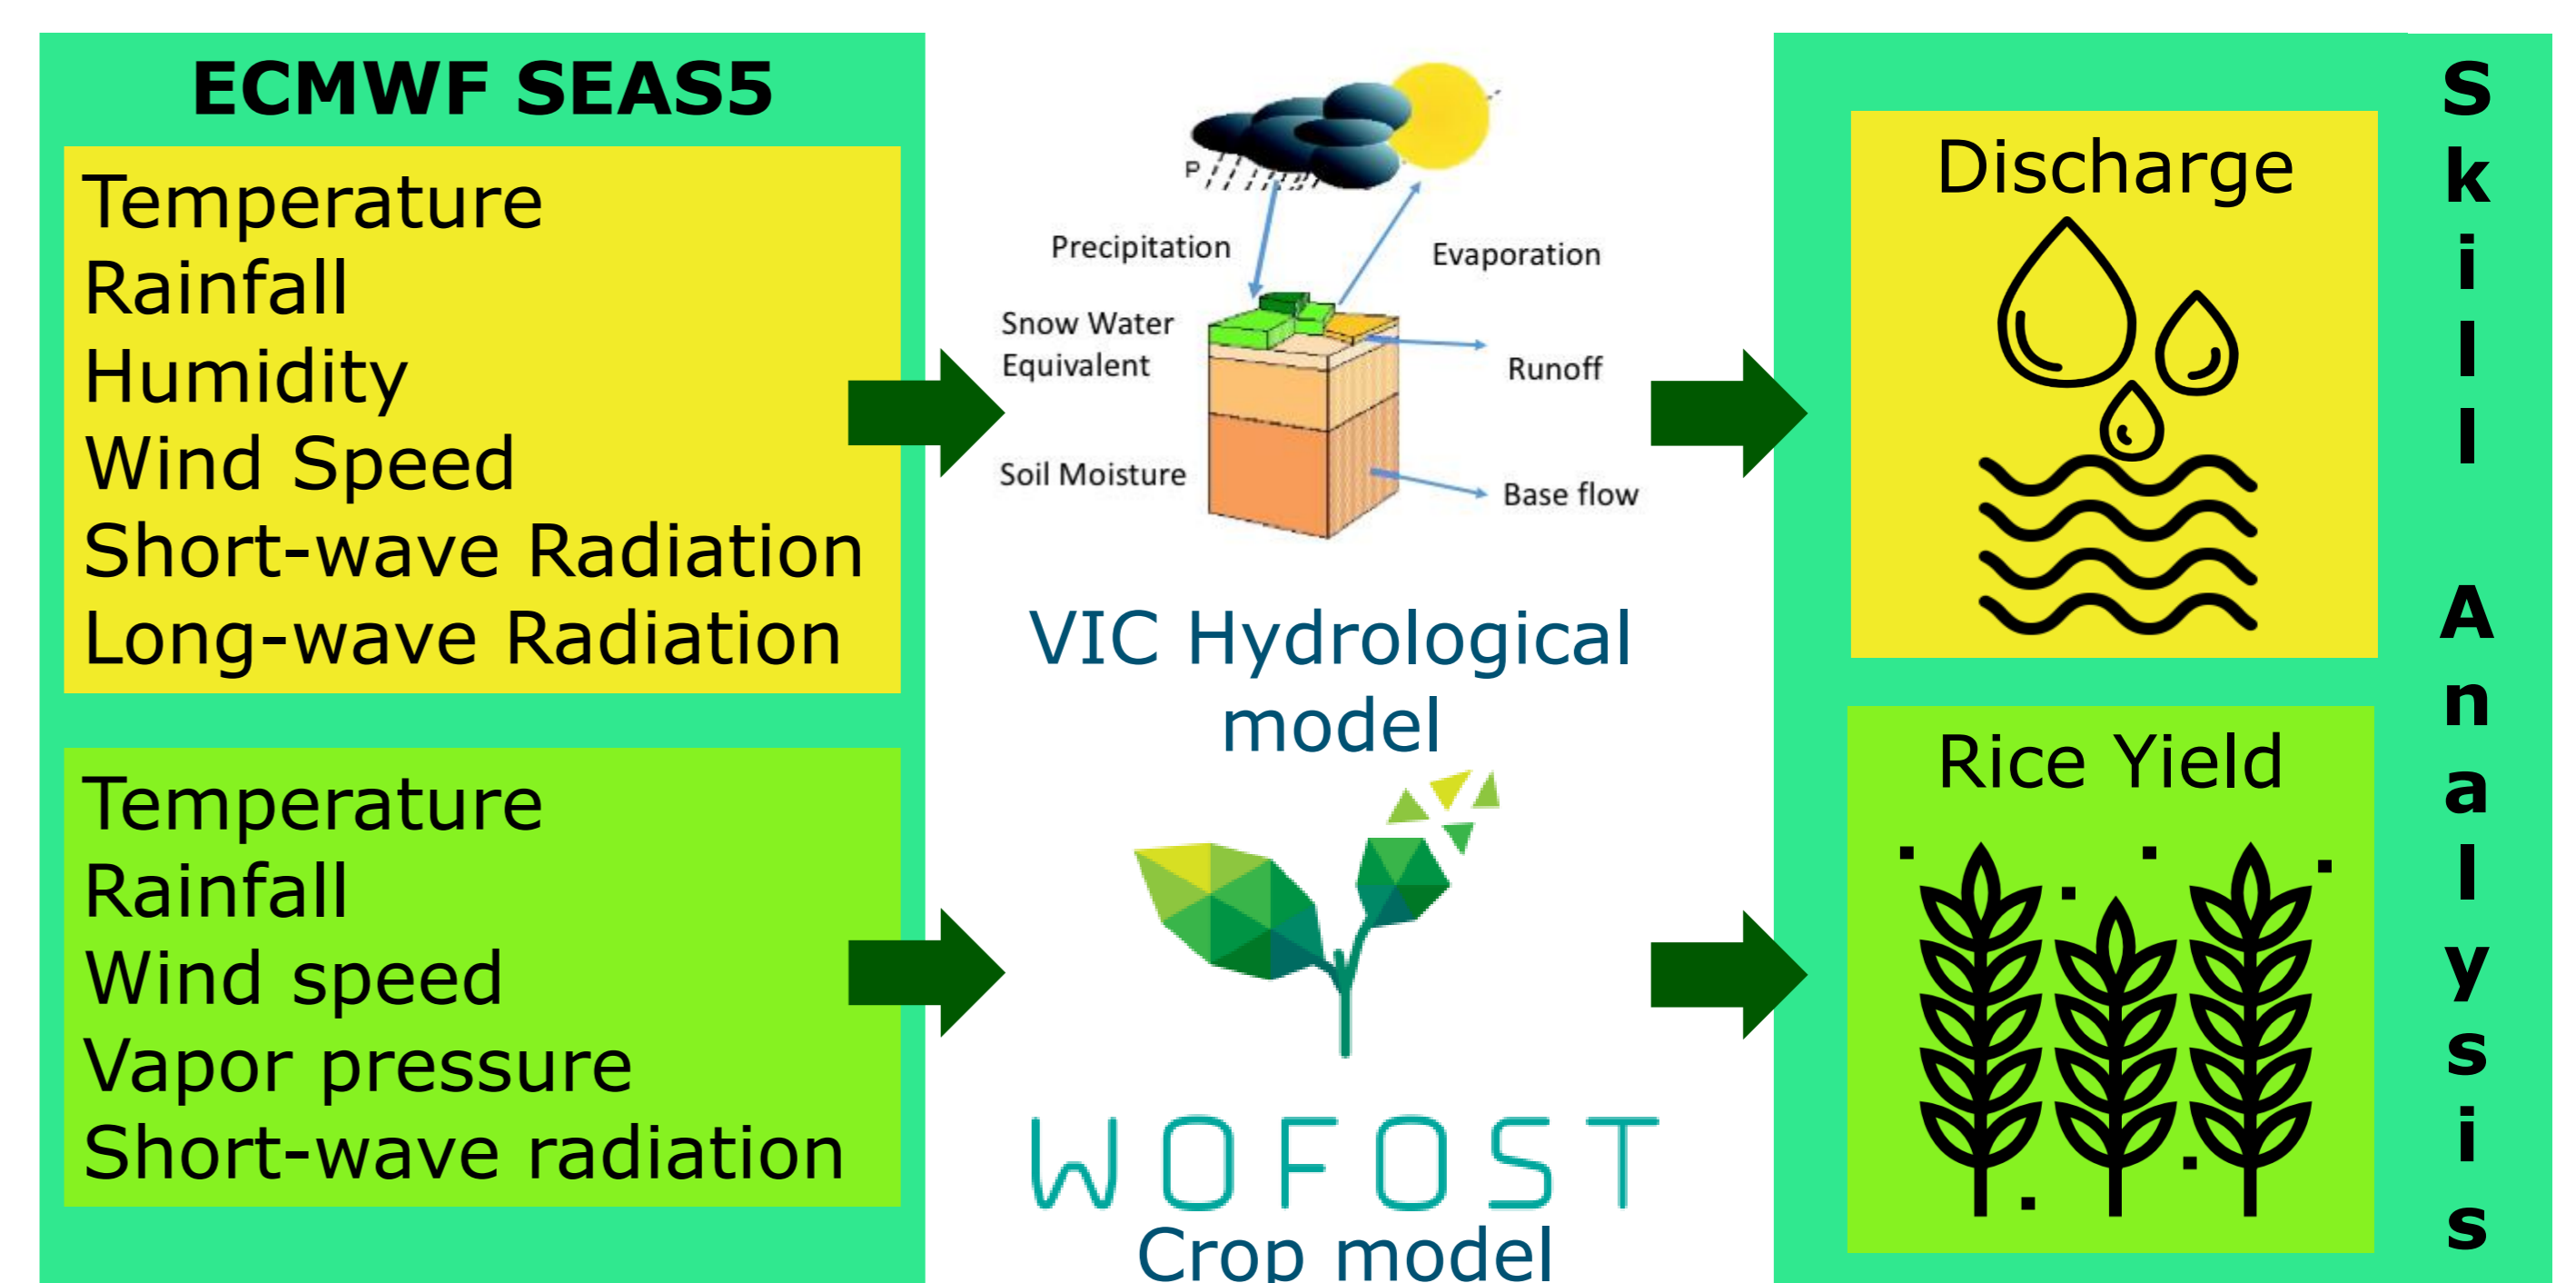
ECMWF SEAS5

Temperature
Rainfall
Humidity
Wind Speed
Short-wave Radiation
Long-wave Radiation

Temperature
Rainfall
Wind speed
Vapor pressure
Short-wave radiation

P
Precipitation
Evaporation
Snow Water Equivalent
Runoff
Soil Moisture
Base flow

VIC Hydrological model

WOFOST
Crop model

Discharge

Rice Yield

Skill Analysis